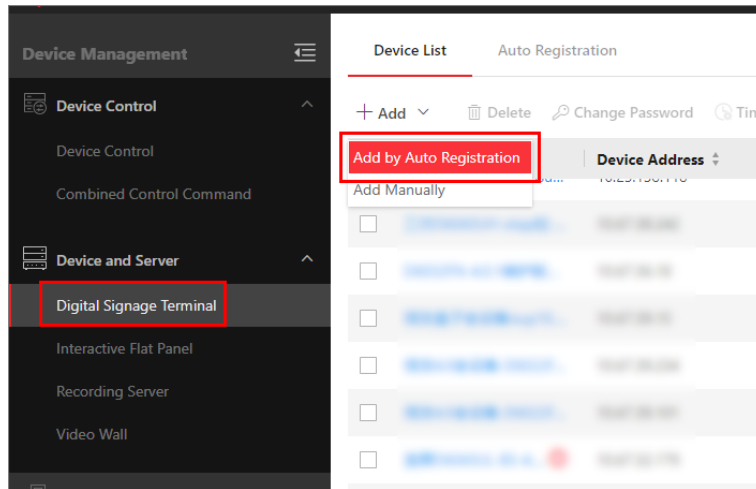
Device Management

Device Control

Device Control

Combined Control Command

Device and Server

Digital Signage Terminal

Interactive Flat Panel

Recording Server

Video Wall

Device List

Auto Registration

+ Add

Delete

Change Password

Ti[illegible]

Add by Auto Registration

Add Manually

Device Address

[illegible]